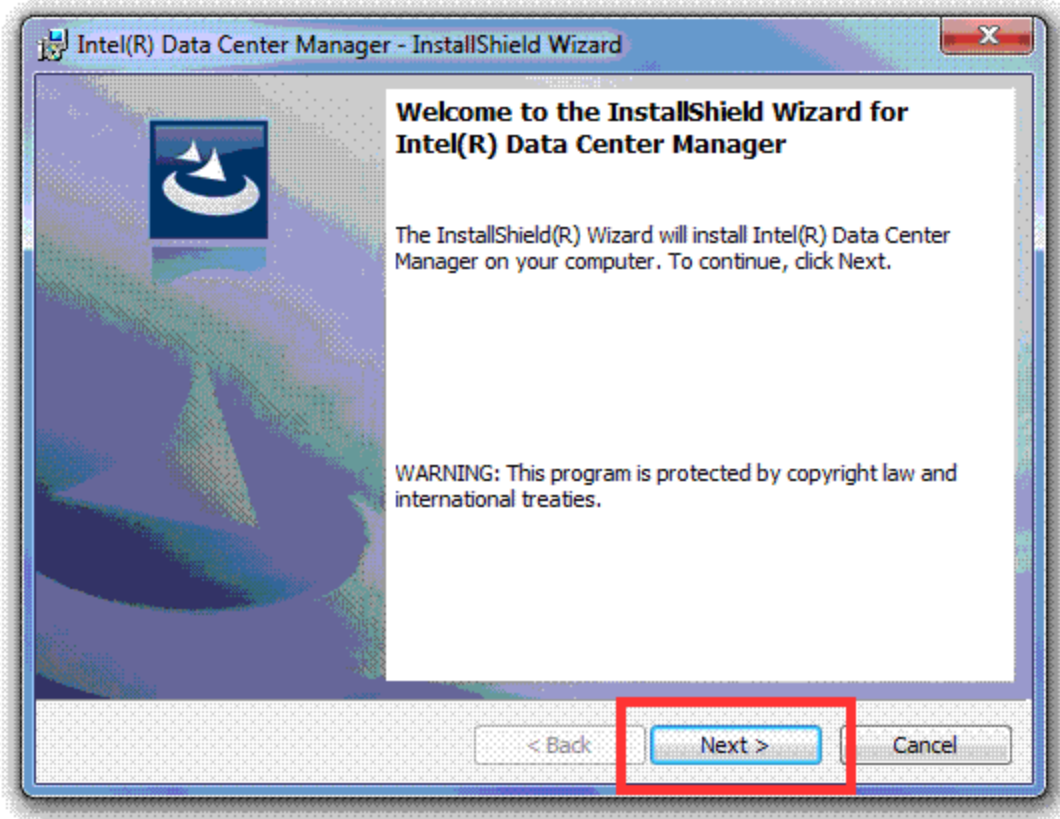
Intel(R) Data Center Manager - InstallShield Wizard

Welcome to the InstallShield Wizard for Intel(R) Data Center Manager

The InstallShield(R) Wizard will install Intel(R) Data Center Manager on your computer. To continue, click Next.

WARNING: This program is protected by copyright law and international treaties.

< Back

Next >

Cancel